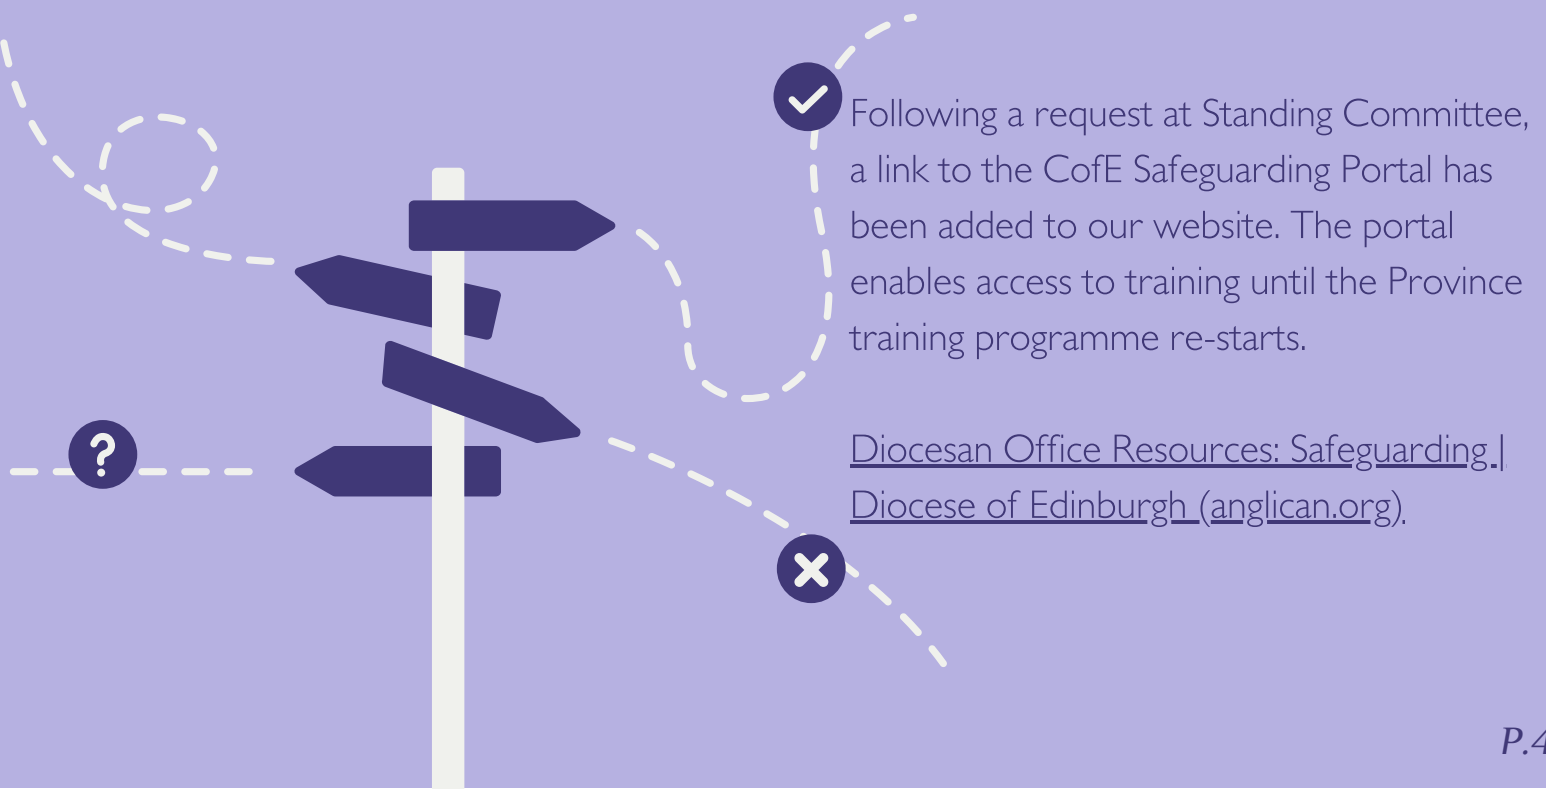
?

Following a request at Standing Committee, a link to the CofE Safeguarding Portal has been added to our website. The portal enables access to training until the Province training programme re-starts.

Diocesan Office Resources: Safeguarding | Diocese of Edinburgh (anglican.org).

P.4